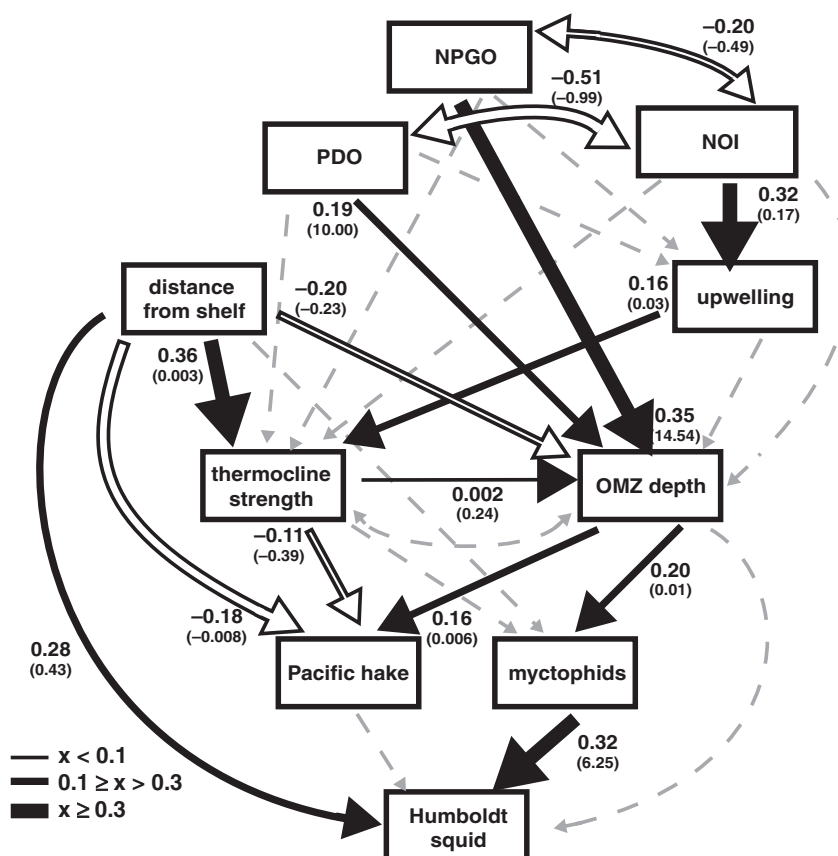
NPGO

−0.20
(−0.49)

−0.51
(−0.99)

PDO

NOI

0.19
(10.00)

0.32
(0.17)

distance from shelf

−0.20
(−0.23)

0.16
(0.03)

upwelling

0.36
(0.003)

0.35
(14.54)

thermocline strength

0.002
(0.24)

OMZ depth

−0.11
(−0.39)

0.20
(0.01)

−0.18
(−0.008)

0.16
(0.006)

0.28
(0.43)

Pacific hake

myctophids

0.32
(6.25)

x < 0.1
0.1 ≥ x > 0.3
x ≥ 0.3

Humboldt squid